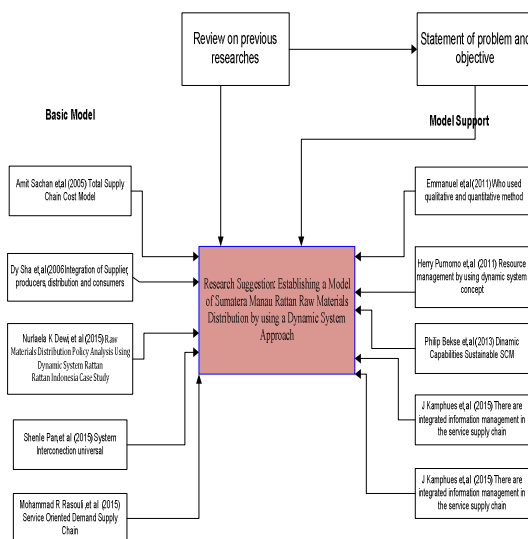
Review on previous researches

Statement of problem and objective

Basic Model

Model Support

Amit Sachan et,al (2005) Total Supply Chain Cost Model

Dy Sha et,al(2006 Integration of Supplier, producers, distribution and consumers

Nurlaela K Dewi,et al (2015) Raw Materials Distribution Policy Analysis Using Dynamic System Rattan Rattan Indonesia Case Study

Shenle Pan,et al (2015) System Interconection universal

Mohammad R Rasouli ,et al (2015) Service Oriented Demand Supply Chain

Research Suggestion: Establishing a Model of Sumatera Manau Rattan Raw Materials Distribution by using a Dynamic System Approach

Emmanuel et,al(2011) Who used qualitative and quantitative method

Herry Purnomo et,al (2011) Resource management by using dynamic system concept

Philip Bekse et,al(2013) Dinamic Capabilities Sustainable SCM

J Kamphues et,al (2015) There are integrated information management in the service supply chain

J Kamphues et,al (2015) There are integrated information management in the service supply chain